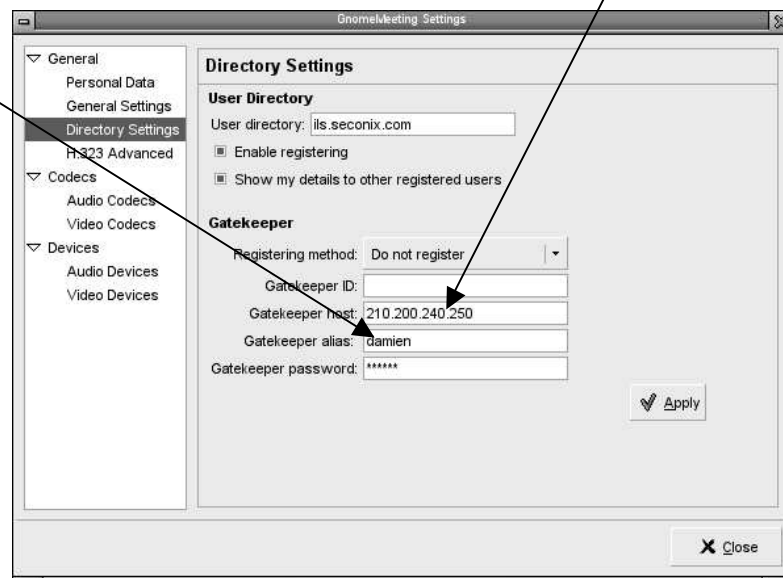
GnomeMeeting Settings

General
Personal Data
General Settings
Directory Settings
H.323 Advanced
Codecs
Audio Codecs
Video Codecs
Devices
Audio Devices
Video Devices

Directory Settings

User Directory
User directory: ils.seconix.com
Enable registering
Show my details to other registered users

Gatekeeper
Registering method: Do not register
Gatekeeper ID:
Gatekeeper host: 210.200.240.250
Gatekeeper alias: damien
Gatekeeper password: ******

Apply

Close